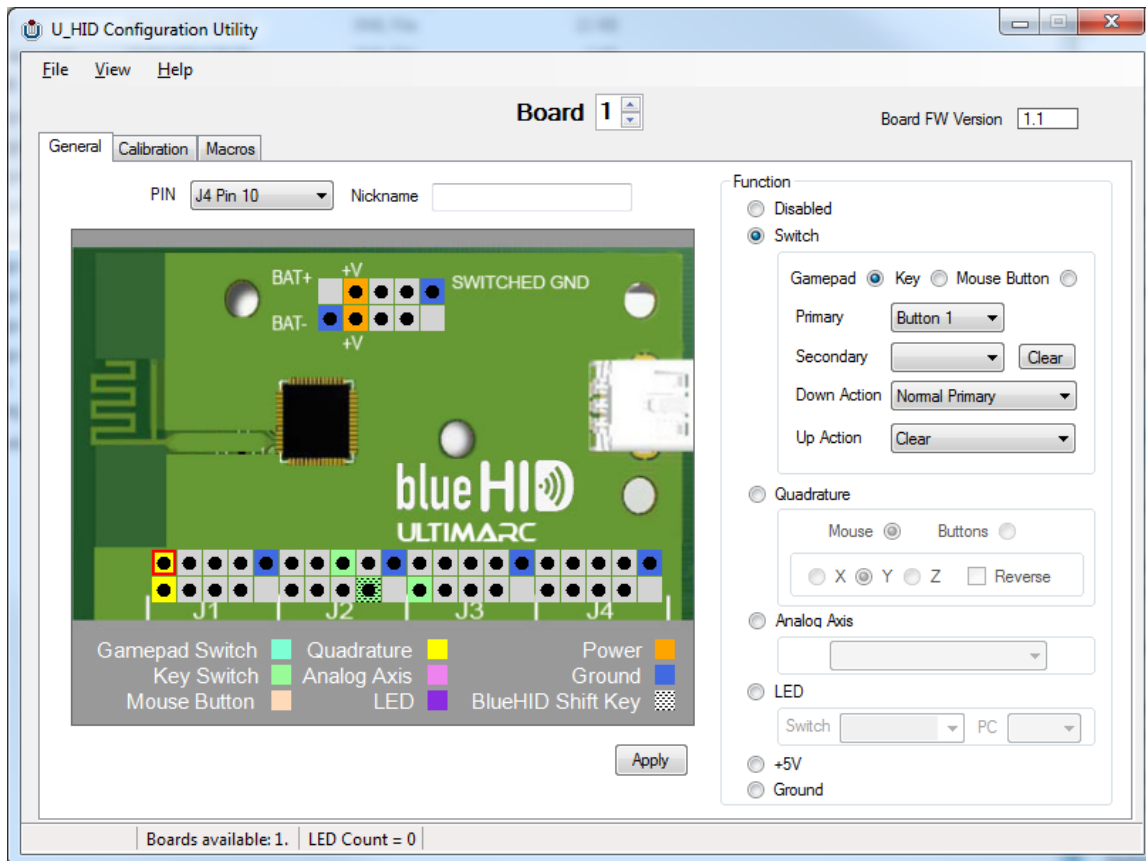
U_HID Configuration Utility

File View Help

Board 1

Board FW Version 1.1

General Calibration Macros

PIN J4 Pin 10 Nickname

BAT+ +V SWITCHED GND
BAT- +V

blueHID
ULTIMARC

J1 J2 J3 J4

Gamepad Switch Quadrature Power
Key Switch Analog Axis Ground
Mouse Button LED BlueHID Shift Key

Apply

Function
Disabled
Switch
Gamepad Key Mouse Button
Primary Button 1
Secondary Clear
Down Action Normal Primary
Up Action Clear
Quadrature
Mouse Buttons
X Y Z Reverse
Analog Axis
LED
Switch PC
+5V
Ground

Boards available: 1. LED Count = 0